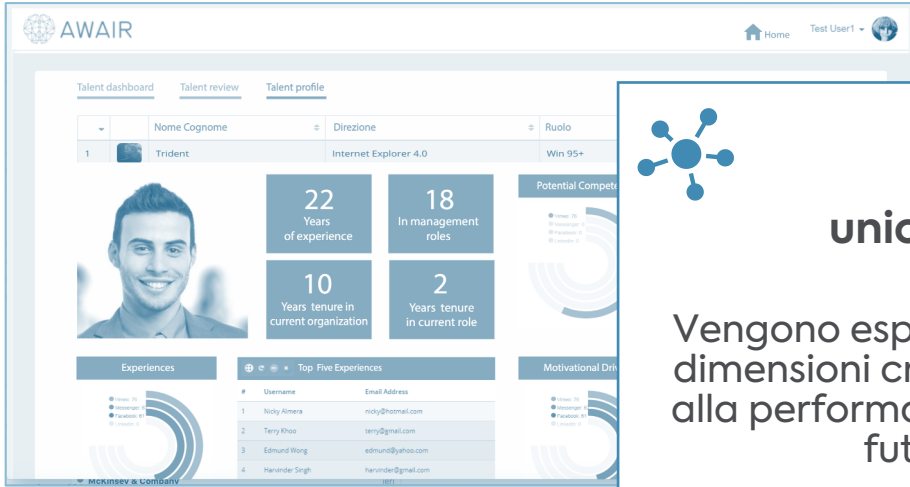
AWAIR

Home Test User1

Talent dashboard Talent review Talent profile

| | | Nome Cognome | Direzione | Ruolo |
|---|---|---|---|---|
| 1 | | Trident | Internet Explorer 4.0 | Win 95+ |

22 Years of experience

18 In management roles

10 Years tenure in current organization

2 Years tenure in current role

Potential Compete

Experiences

Top Five Experiences

| # | Username | Email Address |
|---|---|---|
| 1 | Nicky Almera | nicky@hotmail.com |
| 2 | Terry Khoo | terry@gmail.com |
| 3 | Edmund Wong | edmund@yahoo.com |
| 4 | Harvinder Singh | harvinder@gmail.com |

Motivational Driv

McKinsey & Company

unic

Vengono esp dimensioni cr alla performa fut